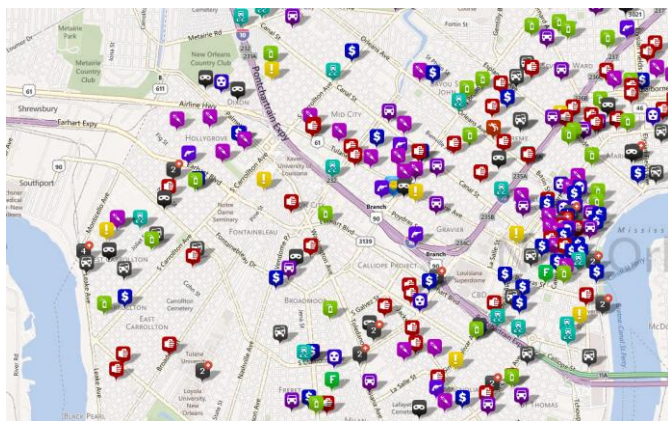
Metairie Park
Metairie Country Club
Metairie Rd
New Orleans Country Club
Shrewsbury
Earhart Expy
Airline Hwy
Southport
Pontchartrain Expy
Mid City
Hollygrove
Dixon
Xavier University of Louisiana
Notre Dame Seminary
Fontainbleau
Branch
Gravier
Calliope Project
Louisiana Superdome
Broadmoor
Carrollton
East Carrollton
Carrollton Cemetery
Tulane University
Loyola University New Orleans
Freret
Thomas
Black Pearl
Mississi
Canal St
Poydras St
Tulane Ave
S Carrollton Ave
Claiborne Ave
Nashville Ave
Magazine St
Orleans Ave
Ward
Lafayette Cemetery
61
90
611
10
3139